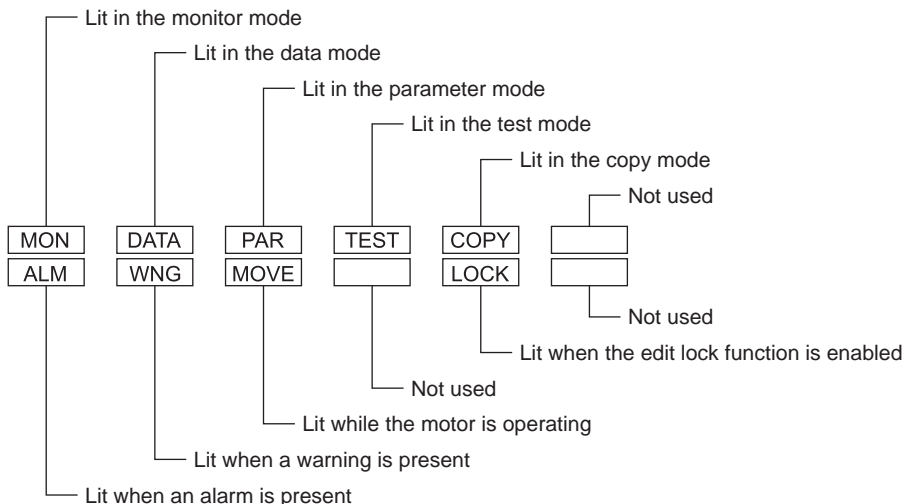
Lit in the monitor mode

Lit in the data mode

Lit in the parameter mode

Lit in the test mode

Lit in the copy mode

Not used

| MON | DATA | PAR | TEST | COPY | |
|---|---|---|---|---|---|
| ALM | WNG | MOVE | | LOCK | |

Not used

Lit when the edit lock function is enabled

Not used

Lit while the motor is operating

Lit when a warning is present

Lit when an alarm is present